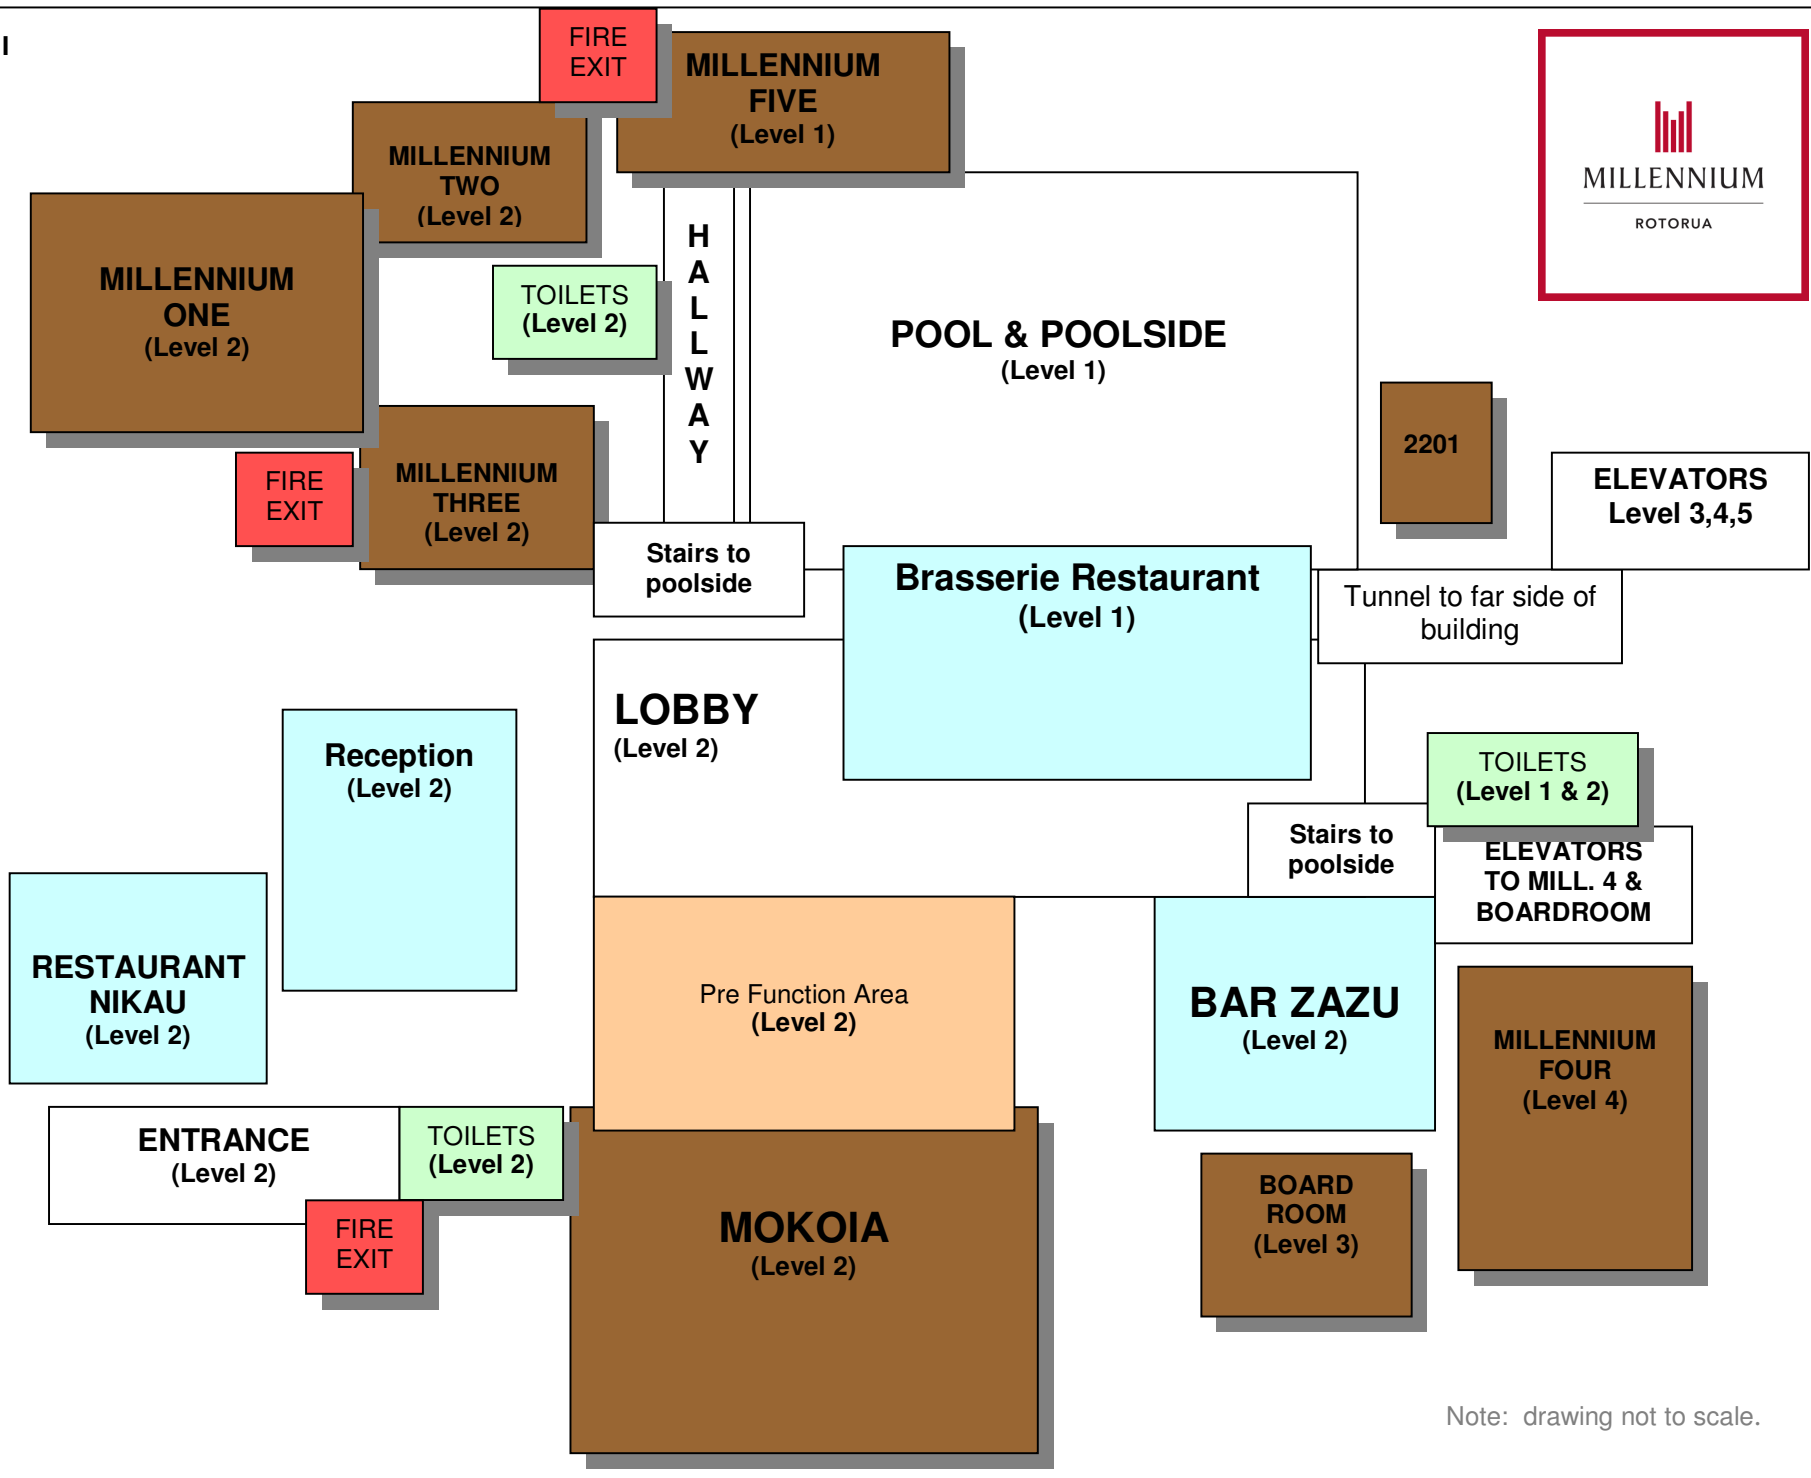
I

FIRE EXIT

MILLENNIUM FIVE (Level 1)

MILLENNIUM ROTORUA

MILLENNIUM TWO (Level 2)

MILLENNIUM ONE (Level 2)

TOILETS (Level 2)

HALLWAY

POOL & POOLSIDE (Level 1)

2201

ELEVATORS Level 3,4,5

FIRE EXIT

MILLENNIUM THREE (Level 2)

Stairs to poolside

Brasserie Restaurant (Level 1)

Tunnel to far side of building

LOBBY (Level 2)

Reception (Level 2)

TOILETS (Level 1 & 2)

Stairs to poolside

ELEVATORS TO MILL. 4 & BOARDROOM

RESTAURANT NIKAU (Level 2)

Pre Function Area (Level 2)

BAR ZAZU (Level 2)

MILLENNIUM FOUR (Level 4)

ENTRANCE (Level 2)

TOILETS (Level 2)

FIRE EXIT

MOKOIA (Level 2)

BOARD ROOM (Level 3)

Note: drawing not to scale.